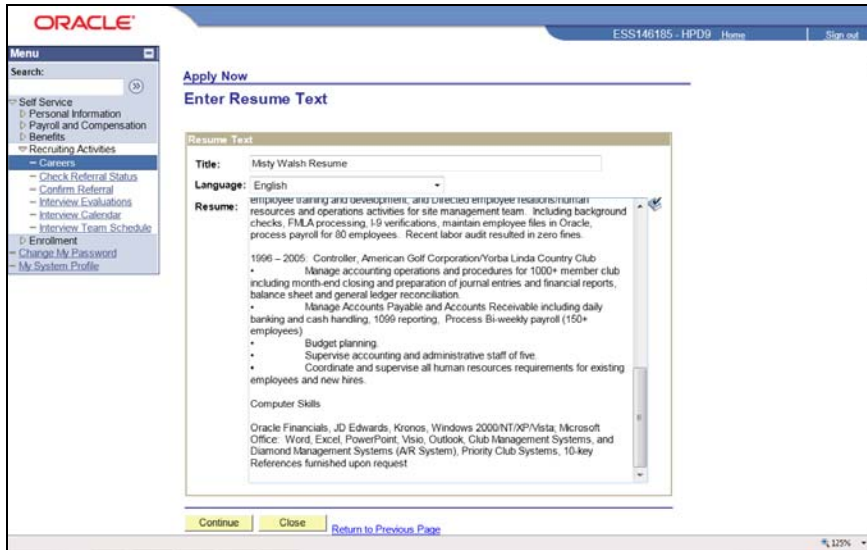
ORACLE

ESS146185 - HPD9 Home Sign out

Menu

Search:

Self Service
Personal Information
Payroll and Compensation
Benefits
Recruiting Activities
– Careers
– Check Referral Status
– Confirm Referral
– Interview Evaluations
– Interview Calendar
– Interview Team Schedule
Enrollment
– Change My Password
– My System Profile

Apply Now

Enter Resume Text

Resume Text

Title: Misty Walsh Resume

Language: English

Resume: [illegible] employee training and development, and Directed employee relations/human resources and operations activities for site management team. Including background checks, FMLA processing, I-9 verifications, maintain employee files in Oracle, process payroll for 80 employees. Recent labor audit resulted in zero fines.

1996 – 2005: Controller, American Golf Corporation/Yorba Linda Country Club
• Manage accounting operations and procedures for 1000+ member club including month-end closing and preparation of journal entries and financial reports, balance sheet and general ledger reconciliation.
• Manage Accounts Payable and Accounts Receivable including daily banking and cash handling, 1099 reporting, Process Bi-weekly payroll (150+ employees)
• Budget planning.
• Supervise accounting and administrative staff of five.
• Coordinate and supervise all human resources requirements for existing employees and new hires.

Computer Skills

Oracle Financials, JD Edwards, Kronos, Windows 2000/NT/XP/Vista; Microsoft Office: Word, Excel, PowerPoint, Visio, Outlook, Club Management Systems, and Diamond Management Systems (A/R System), Priority Club Systems, 10-key
References furnished upon request

Continue Close Return to Previous Page

125%